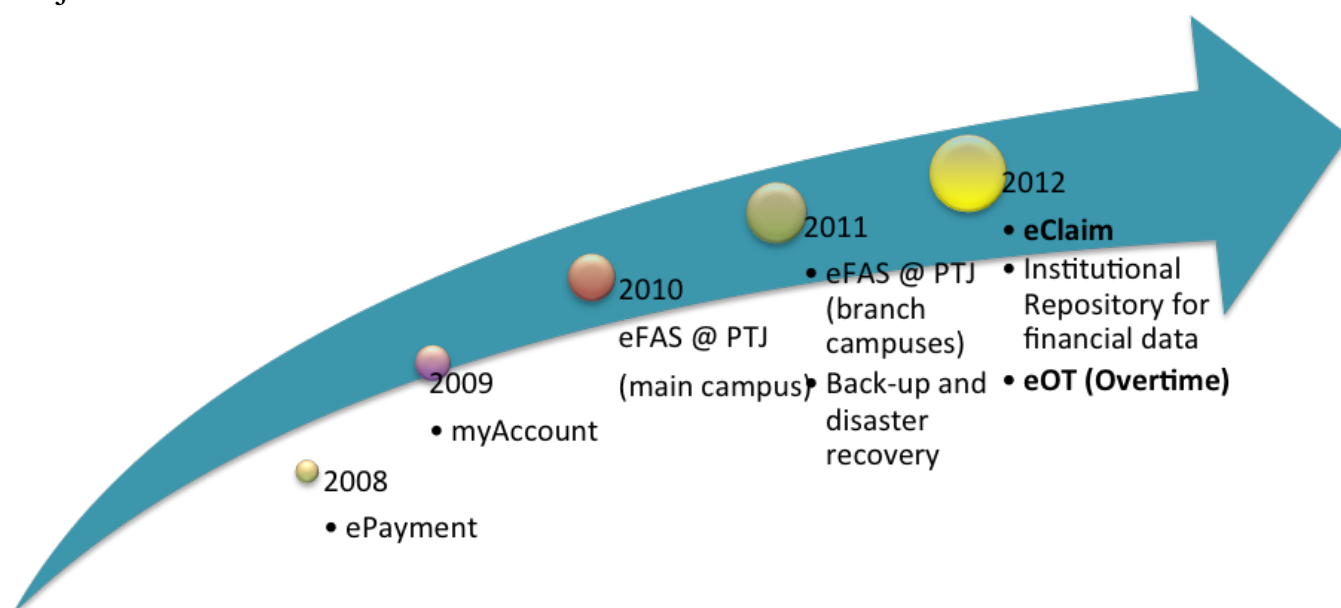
2008
• ePayment

2009
• myAccount

2010
eFAS @ PTJ
(main campus)

2011
• eFAS @ PTJ (branch campuses)
• Back-up and disaster recovery

2012
• **eClaim**
• Institutional Repository for financial data
• **eOT (Overtime)**